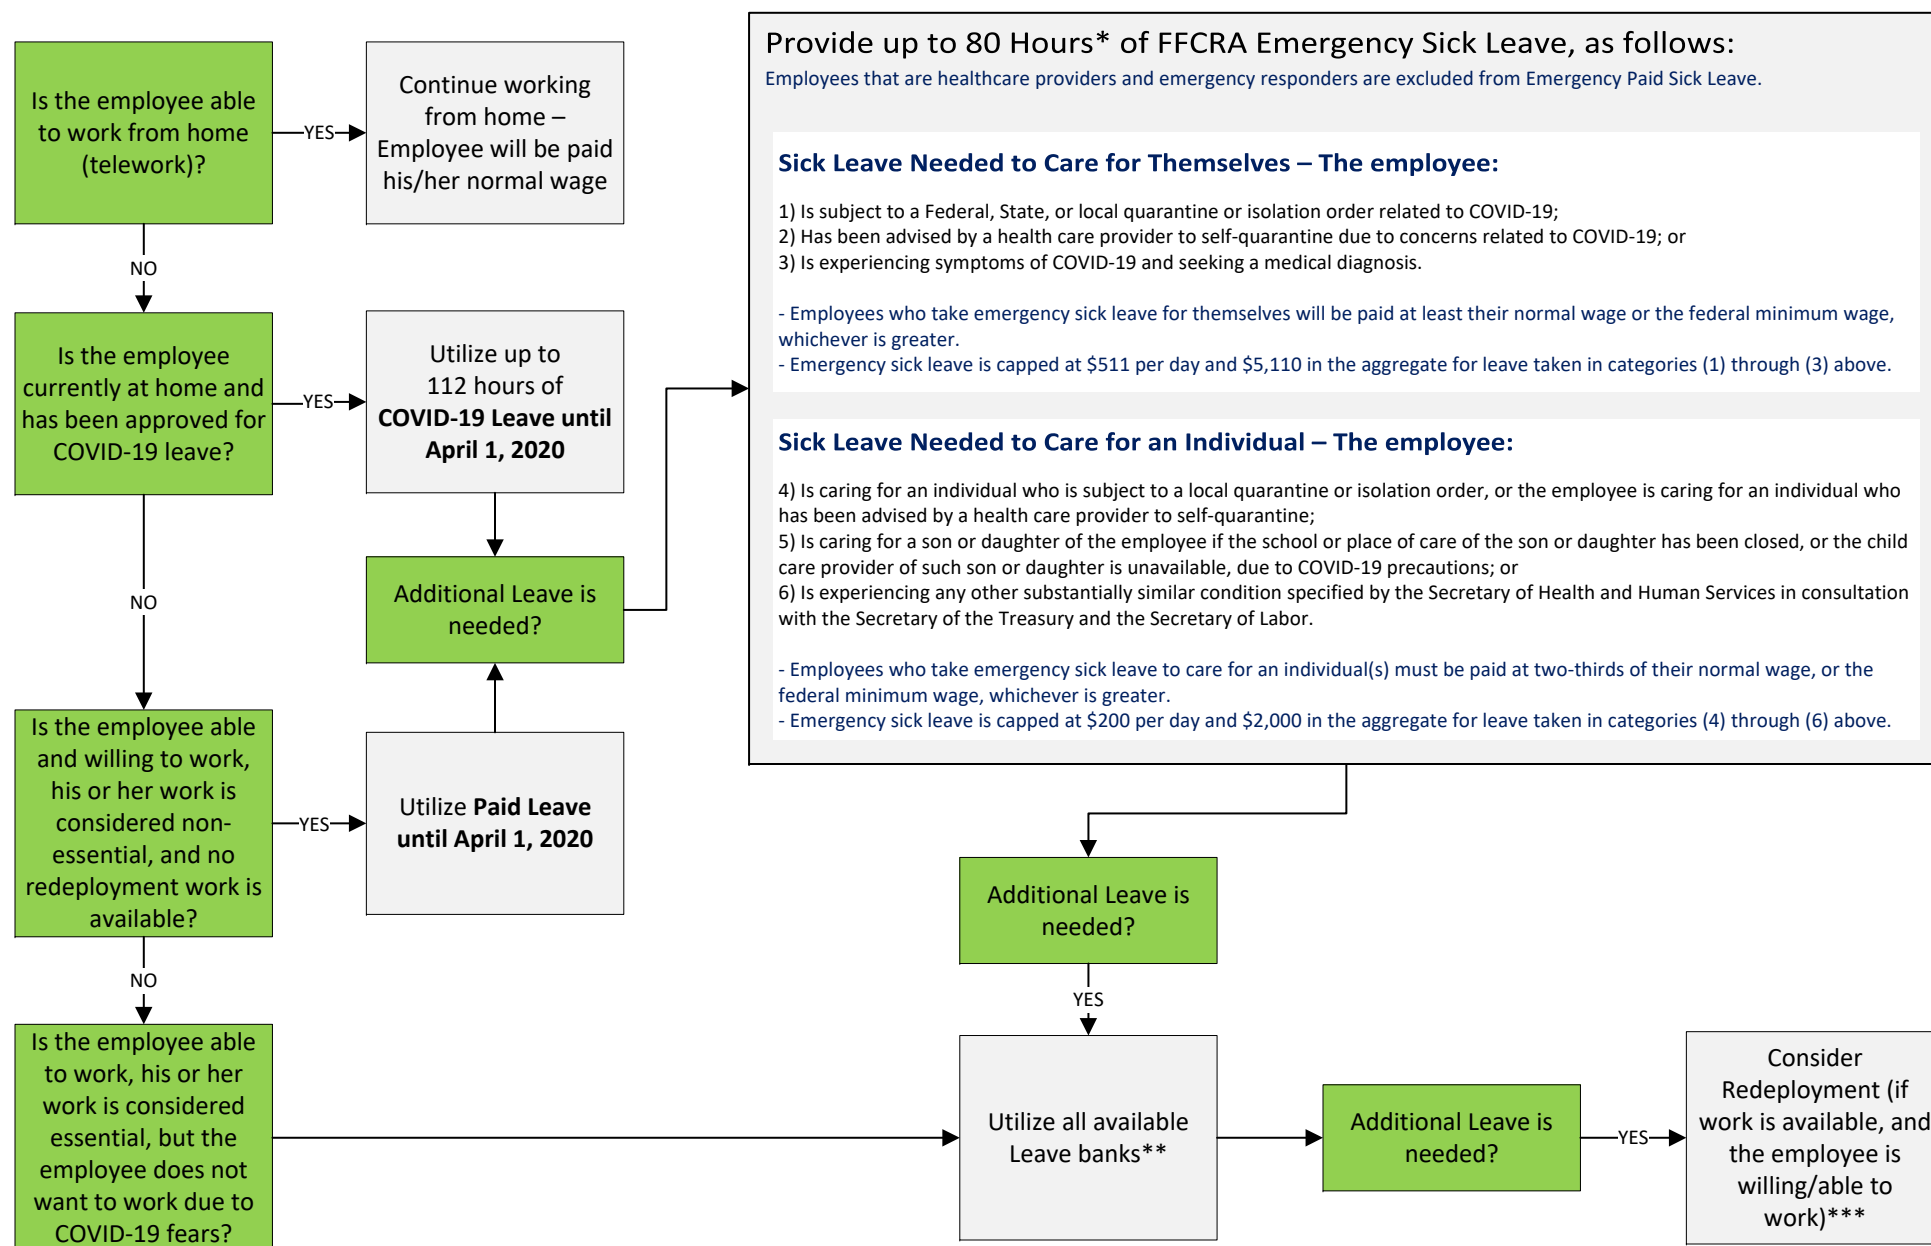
Is the employee able to work from home (telework)?

YES

Continue working from home – Employee will be paid his/her normal wage

NO

Is the employee currently at home and has been approved for COVID-19 leave?

YES

Utilize up to 112 hours of **COVID-19 Leave until April 1, 2020**

Additional Leave is needed?

NO

Is the employee able and willing to work, his or her work is considered non-essential, and no redeployment work is available?

YES

Utilize **Paid Leave until April 1, 2020**

NO

Is the employee able to work, his or her work is considered essential, but the employee does not want to work due to COVID-19 fears?

Provide up to 80 Hours* of FFCRA Emergency Sick Leave, as follows:

Employees that are healthcare providers and emergency responders are excluded from Emergency Paid Sick Leave.

**Sick Leave Needed to Care for Themselves – The employee:**

1) Is subject to a Federal, State, or local quarantine or isolation order related to COVID-19;
2) Has been advised by a health care provider to self-quarantine due to concerns related to COVID-19; or
3) Is experiencing symptoms of COVID-19 and seeking a medical diagnosis.

- Employees who take emergency sick leave for themselves will be paid at least their normal wage or the federal minimum wage, whichever is greater.
- Emergency sick leave is capped at $511 per day and $5,110 in the aggregate for leave taken in categories (1) through (3) above.

**Sick Leave Needed to Care for an Individual – The employee:**

4) Is caring for an individual who is subject to a local quarantine or isolation order, or the employee is caring for an individual who has been advised by a health care provider to self-quarantine;
5) Is caring for a son or daughter of the employee if the school or place of care of the son or daughter has been closed, or the child care provider of such son or daughter is unavailable, due to COVID-19 precautions; or
6) Is experiencing any other substantially similar condition specified by the Secretary of Health and Human Services in consultation with the Secretary of the Treasury and the Secretary of Labor.

- Employees who take emergency sick leave to care for an individual(s) must be paid at two-thirds of their normal wage, or the federal minimum wage, whichever is greater.
- Emergency sick leave is capped at $200 per day and $2,000 in the aggregate for leave taken in categories (4) through (6) above.

Additional Leave is needed?

YES

Utilize all available Leave banks**

Additional Leave is needed?

YES

Consider Redeployment (if work is available, and the employee is willing/able to work)***